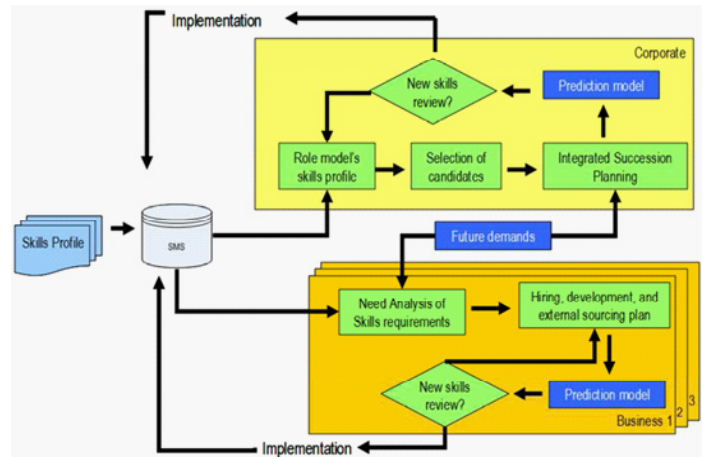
Implementation

Corporate

New skills review?

Prediction model

Role model's skills profile

Selection of candidates

Integrated Succession Planning

Skills Profile

SMS

Future demands

Need Analysis of Skills requirements

Hiring, development, and external sourcing plan

New skills review?

Prediction model

Business 1 2 3

Implementation